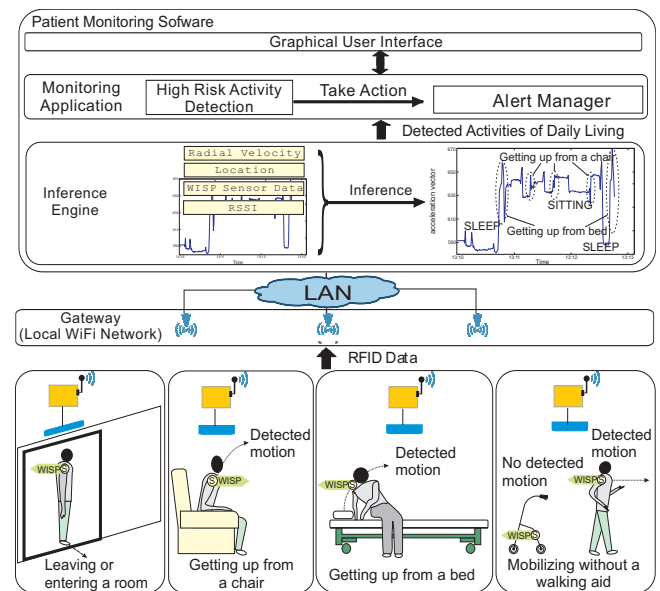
Patient Monitoring Sofware

Graphical User Interface

Monitoring Application

High Risk Activity Detection

Take Action

Alert Manager

Detected Activities of Daily Living

Inference Engine

Radial Velocity

Location

WISP Sensor Data

RSSI

Time

Inference

acceleration vector

Getting up from a chair

SITTING

SLEEP

Getting up from bed

SLEEP

Time

LAN

Gateway (Local WiFi Network)

RFID Data

WISP

Leaving or entering a room

Detected motion

WISP

Getting up from a chair

Detected motion

WISP

Getting up from a bed

No detected motion

WISP

Detected motion

WISP

Mobilizing without a walking aid